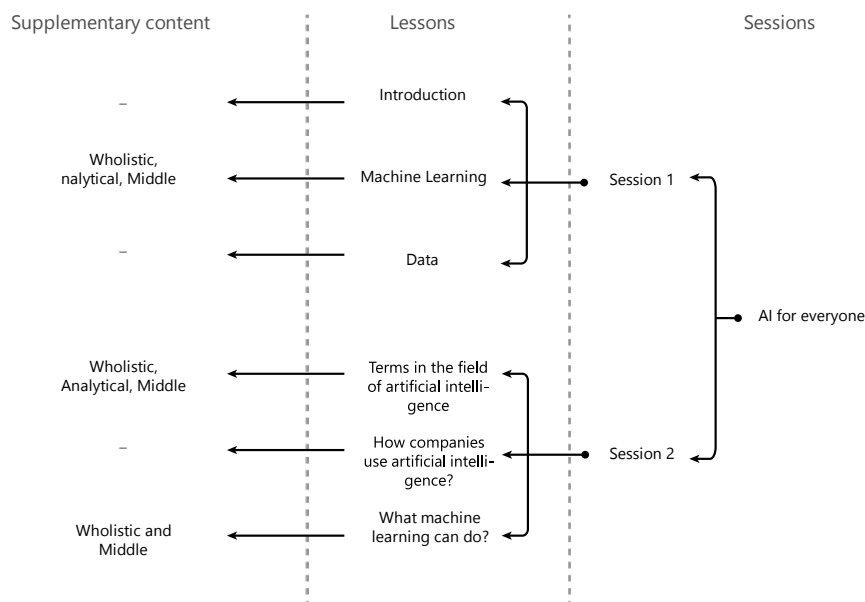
Supplementary content

Lessons

Sessions

–

Introduction

Wholistic, nalytical, Middle

Machine Learning

Session 1

–

Data

AI for everyone

Wholistic, Analytical, Middle

Terms in the field of artificial intelligence

–

How companies use artificial intelligence?

Session 2

Wholistic and Middle

What machine learning can do?